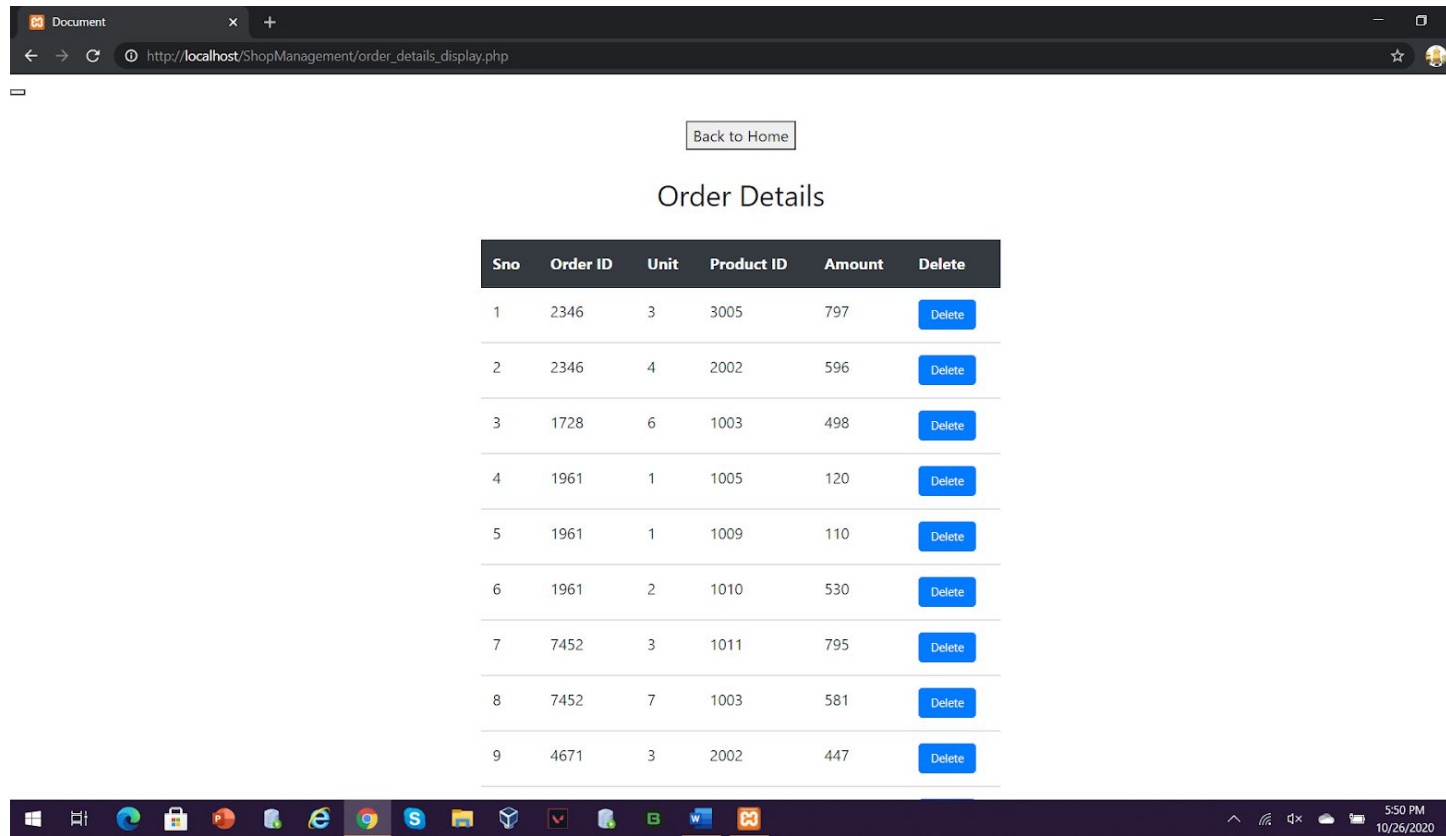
Document
http://localhost/ShopManagement/order_details_display.php

Back to Home

Order Details

| Sno | Order ID | Unit | Product ID | Amount | Delete |
|---|---|---|---|---|---|
| 1 | 2346 | 3 | 3005 | 797 | Delete |
| 2 | 2346 | 4 | 2002 | 596 | Delete |
| 3 | 1728 | 6 | 1003 | 498 | Delete |
| 4 | 1961 | 1 | 1005 | 120 | Delete |
| 5 | 1961 | 1 | 1009 | 110 | Delete |
| 6 | 1961 | 2 | 1010 | 530 | Delete |
| 7 | 7452 | 3 | 1011 | 795 | Delete |
| 8 | 7452 | 7 | 1003 | 581 | Delete |
| 9 | 4671 | 3 | 2002 | 447 | Delete |

5:50 PM
10/26/2020